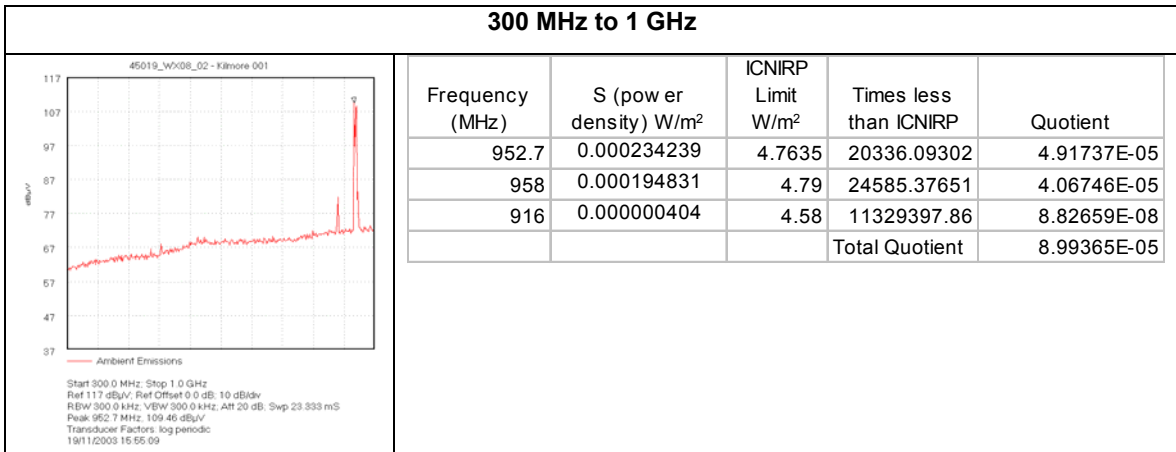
300 MHz to 1 GHz

45019_WX08_02 - Kilmore 001

117
107
97
87
77
67
57
47
37

dBµV

Ambient Emissions

Start 300.0 MHz; Stop 1.0 GHz
Ref 117 dBµV; Ref Offset 0.0 dB; 10 dB/div
RBW 300.0 kHz; VBW 300.0 kHz; Att 20 dB; Swp 23.333 mS
Peak 952.7 MHz; 109.46 dBµV
Transducer Factors: log periodic
19/11/2003 15:55:09

| Frequency (MHz) | S (pow er density) W/m² | ICNIRP Limit W/m² | Times less than ICNIRP | Quotient |
|---|---|---|---|---|
| 952.7 | 0.000234239 | 4.7635 | 20336.09302 | 4.91737E-05 |
| 958 | 0.000194831 | 4.79 | 24585.37651 | 4.06746E-05 |
| 916 | 0.000000404 | 4.58 | 11329397.86 | 8.82659E-08 |
| | | | Total Quotient | 8.99365E-05 |